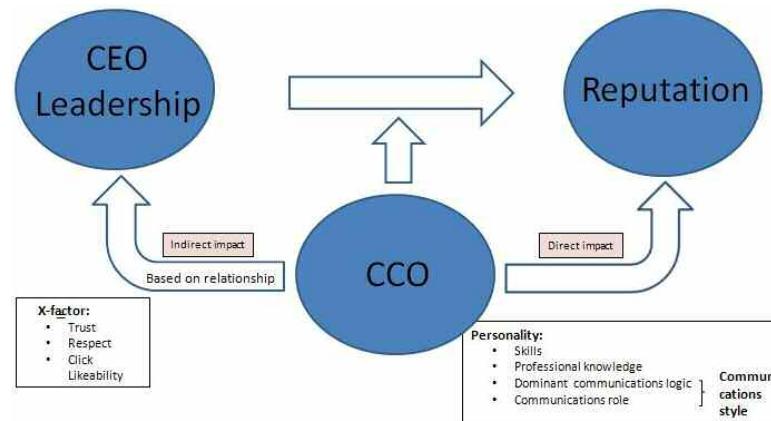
CEO Leadership

Reputation

Indirect impact

Based on relationship

CCO

Direct impact

X-factor:
- Trust
- Respect
- Click
- Likeability

Personality:
- Skills
- Professional knowledge
- Dominant communications logic
- Communications role

Commur cations style